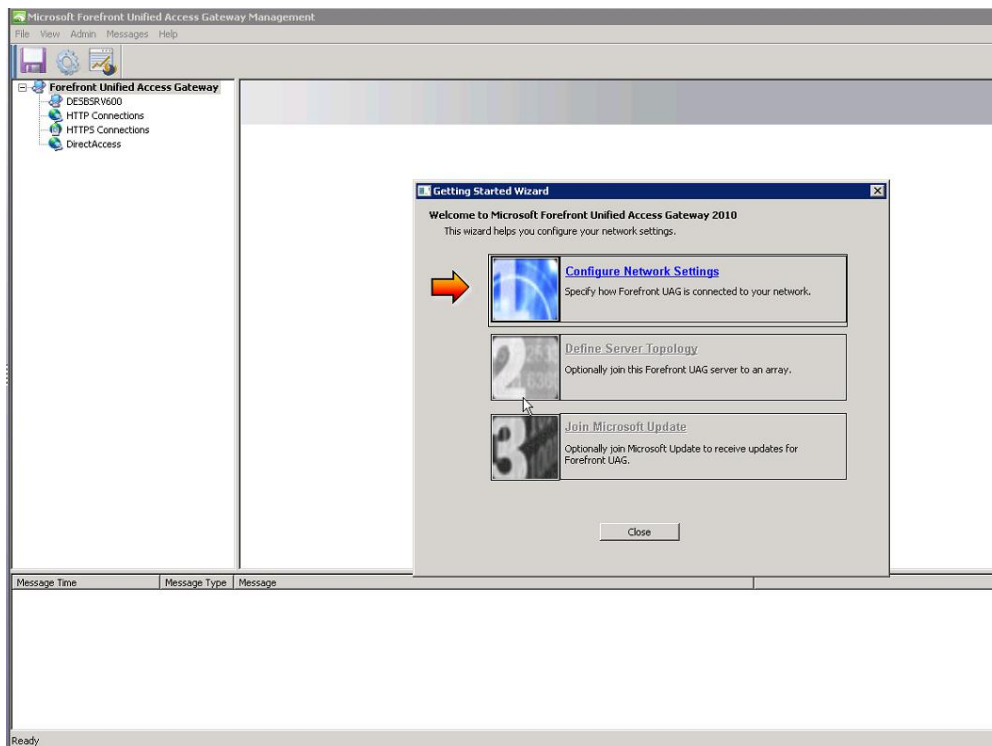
Microsoft Forefront Unified Access Gateway Management

File View Admin Messages Help

Forefront Unified Access Gateway
DESBSRV600
HTTP Connections
HTTPS Connections
DirectAccess

Getting Started Wizard

Welcome to Microsoft Forefront Unified Access Gateway 2010
This wizard helps you configure your network settings.

Configure Network Settings
Specify how Forefront UAG is connected to your network.

Define Server Topology
Optionally join this Forefront UAG server to an array.

Join Microsoft Update
Optionally join Microsoft Update to receive updates for Forefront UAG.

Close

| Message Time | Message Type | Message |
|---|---|---|

Ready